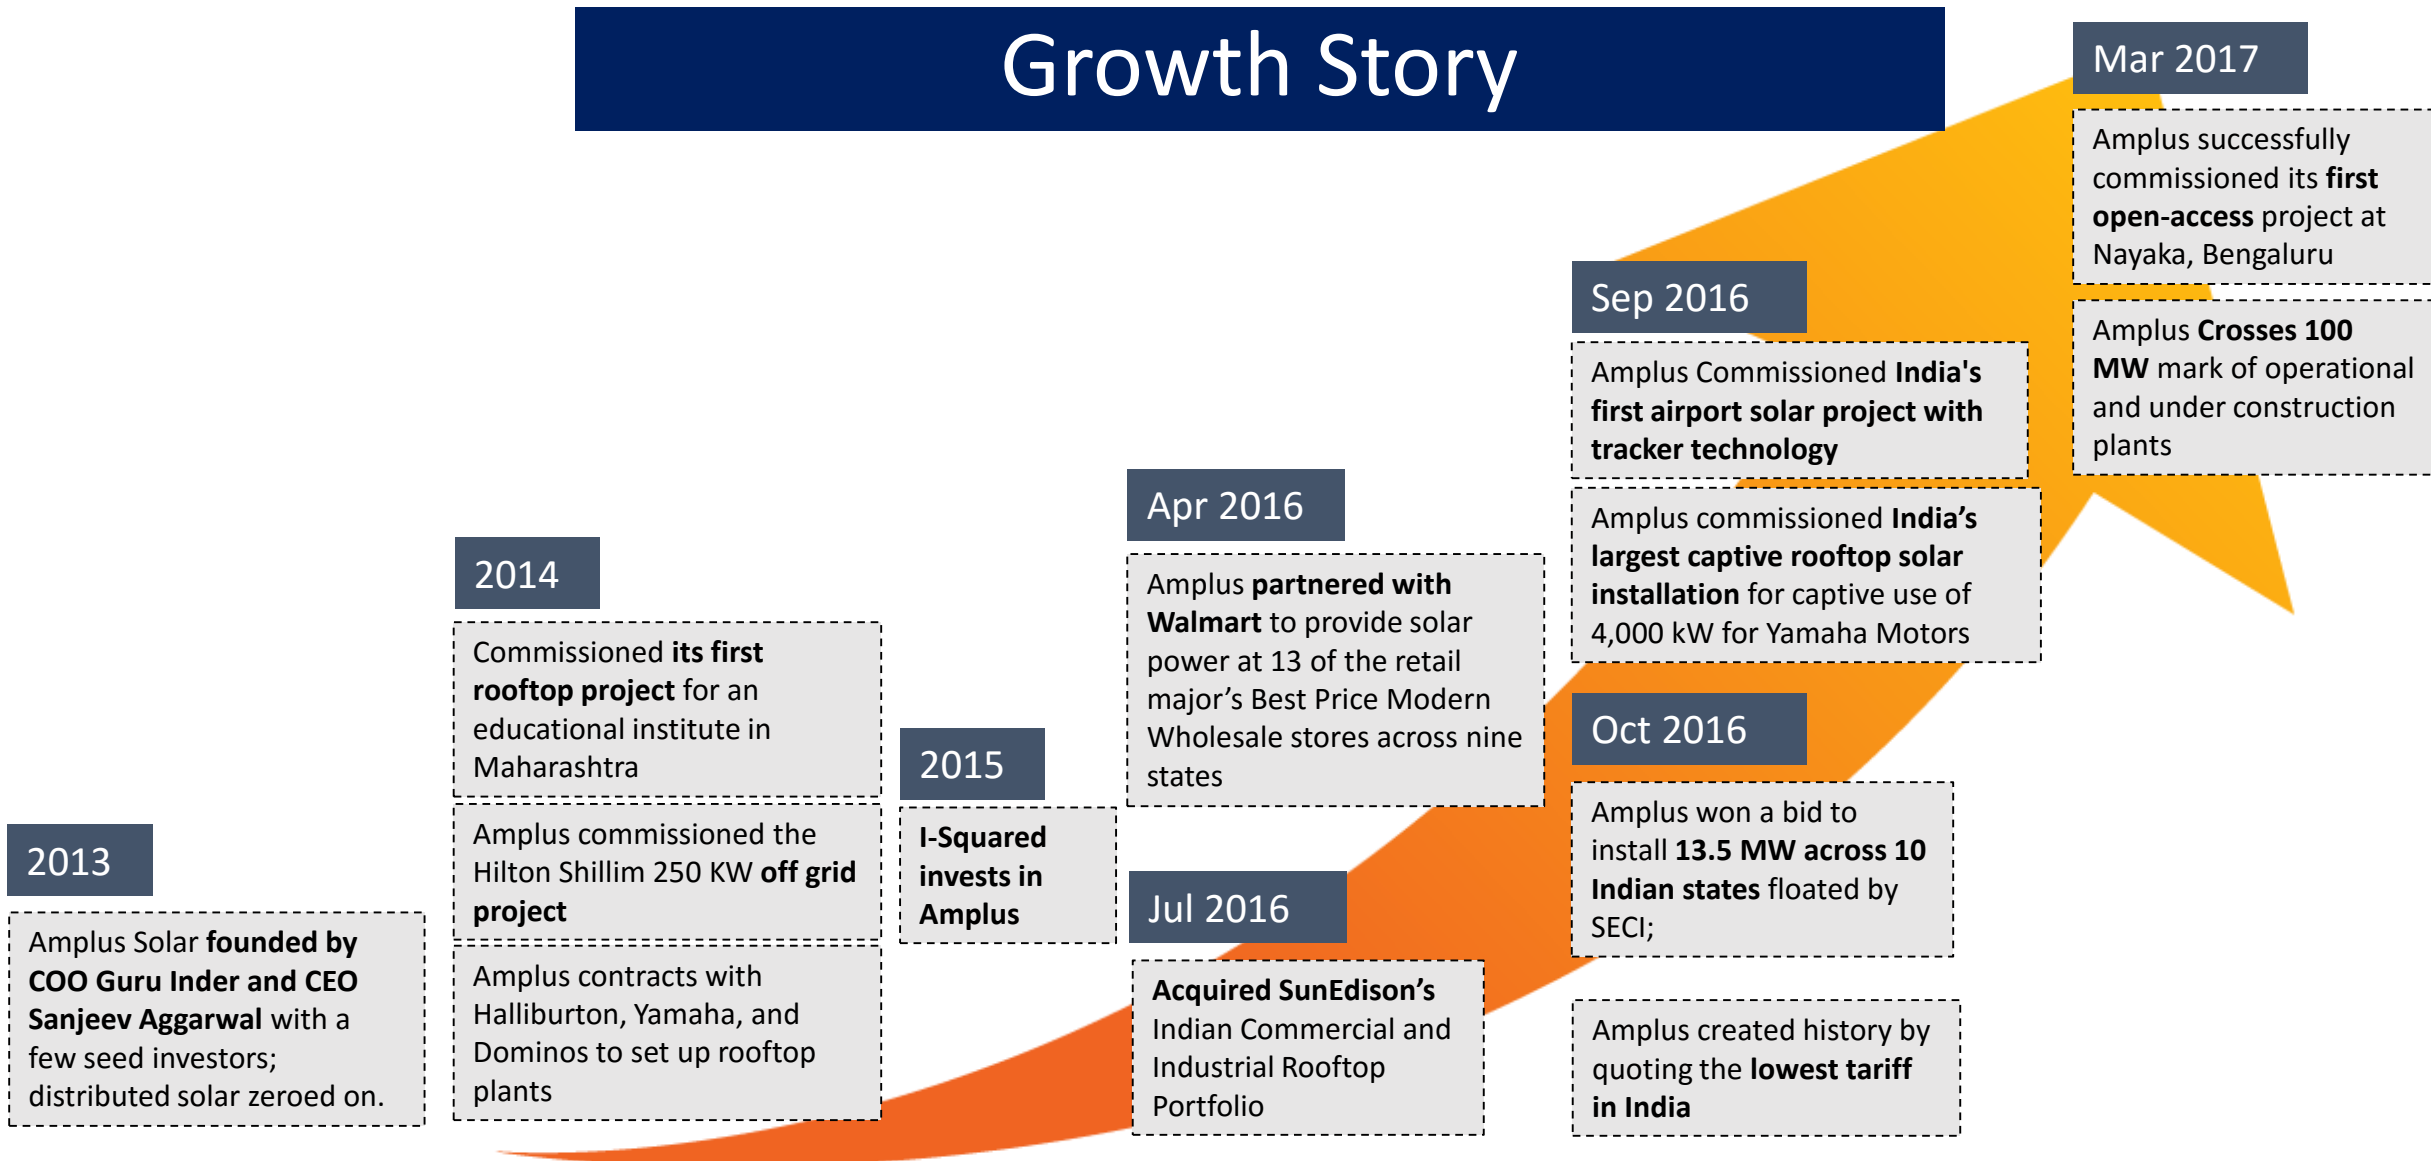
Growth Story

2013

Amplus Solar founded by COO Guru Inder and CEO Sanjeev Aggarwal with a few seed investors; distributed solar zeroed on.

2014

Commissioned its first rooftop project for an educational institute in Maharashtra

Amplus commissioned the Hilton Shillim 250 KW off grid project

Amplus contracts with Halliburton, Yamaha, and Dominos to set up rooftop plants

2015

I-Squared invests in Amplus

Apr 2016

Amplus partnered with Walmart to provide solar power at 13 of the retail major's Best Price Modern Wholesale stores across nine states

Jul 2016

Acquired SunEdison's Indian Commercial and Industrial Rooftop Portfolio

Sep 2016

Amplus Commissioned India's first airport solar project with tracker technology

Amplus commissioned India's largest captive rooftop solar installation for captive use of 4,000 kW for Yamaha Motors

Oct 2016

Amplus won a bid to install 13.5 MW across 10 Indian states floated by SECI;

Amplus created history by quoting the lowest tariff in India

Mar 2017

Amplus successfully commissioned its first open-access project at Nayaka, Bengaluru

Amplus Crosses 100 MW mark of operational and under construction plants